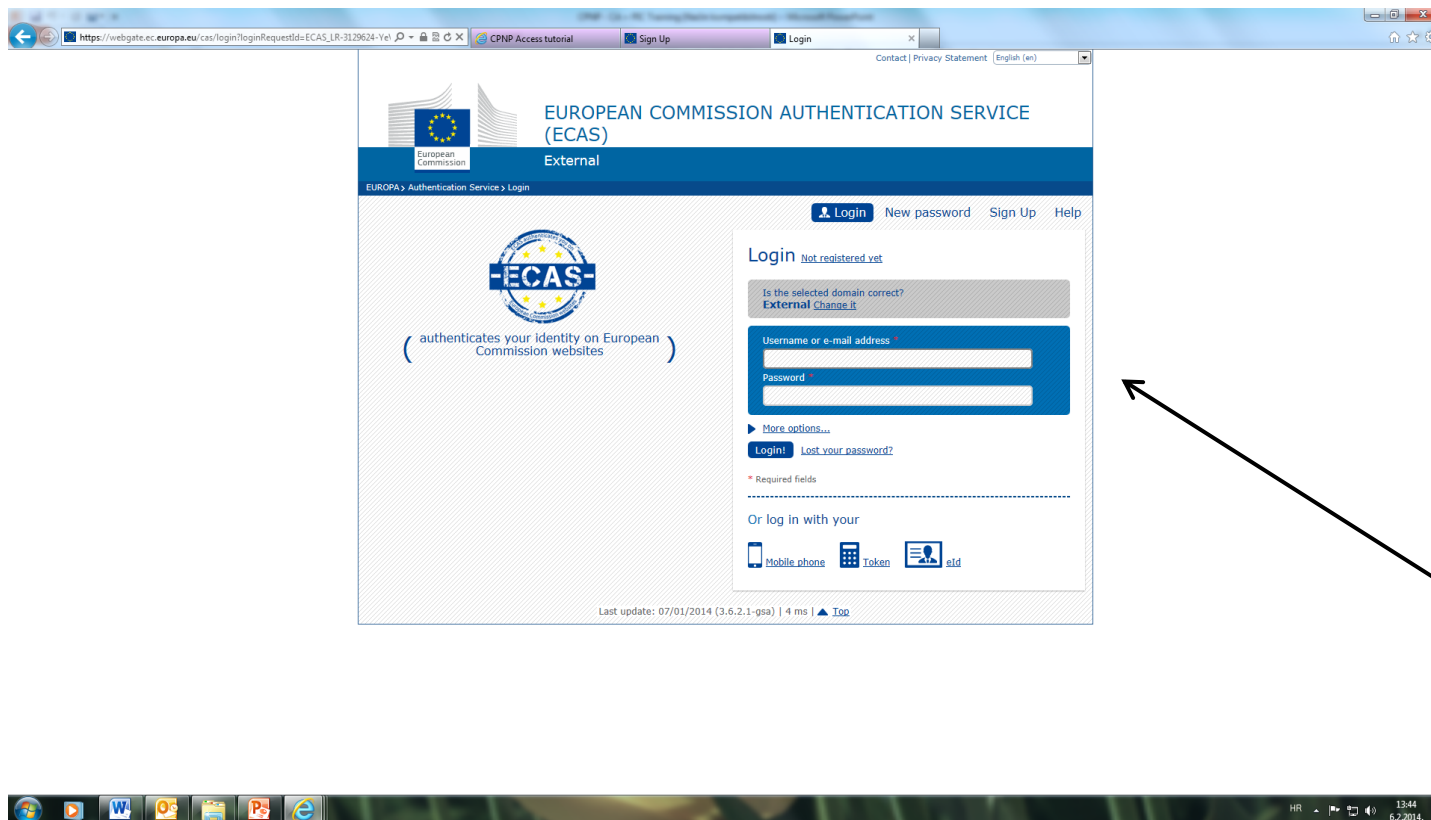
https://webgate.ec.europa.eu/cas/login?loginRequestId=ECAS_LR-3129624-Ye\

CPNP Access tutorial

Sign Up

Login

Contact | Privacy Statement English (en)

European Commission

EUROPEAN COMMISSION AUTHENTICATION SERVICE (ECAS)

External

EUROPA > Authentication Service > Login

Login New password Sign Up Help

-ECAS-

( authenticates your identity on European Commission websites )

Login Not registered yet

Is the selected domain correct?
External Change it

Username or e-mail address *

Password *

More options...

Login! Lost your password?

* Required fields

Or log in with your

Mobile phone Token eId

Last update: 07/01/2014 (3.6.2.1-gsa) | 4 ms | Top

HR 13:44 6.2.2014.